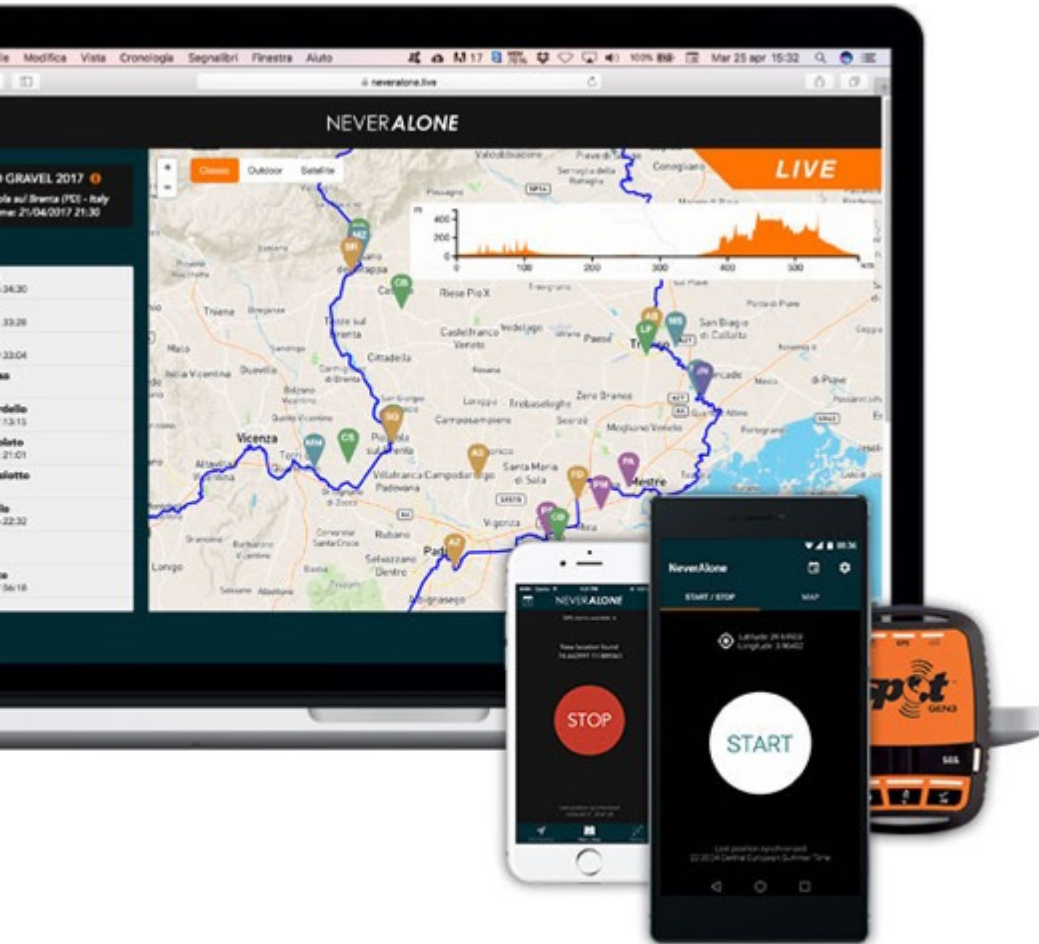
le Modifica Vista Cronologia Segnalibri Finestra Aiuto

Mar 25 apr 15:32

neveralone.live

NEVERALONE

GRAVEL 2017

ola sul Brenta (PD) - Italy
me: 21/04/2017 21:30

Classic Outdoor Satellite

LIVE

400
200
0
0 100 200 300 400 500

Vicenza
Padova
Mestre
Treviso
Cittadella

NeverAlone

START / STOP MAP

Latitude: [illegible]
Longitude: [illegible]

START

Last position synchronized
22:20:34 Central European Summer Time

NEVERALONE

New location found

STOP

spot
GEN3

SOS